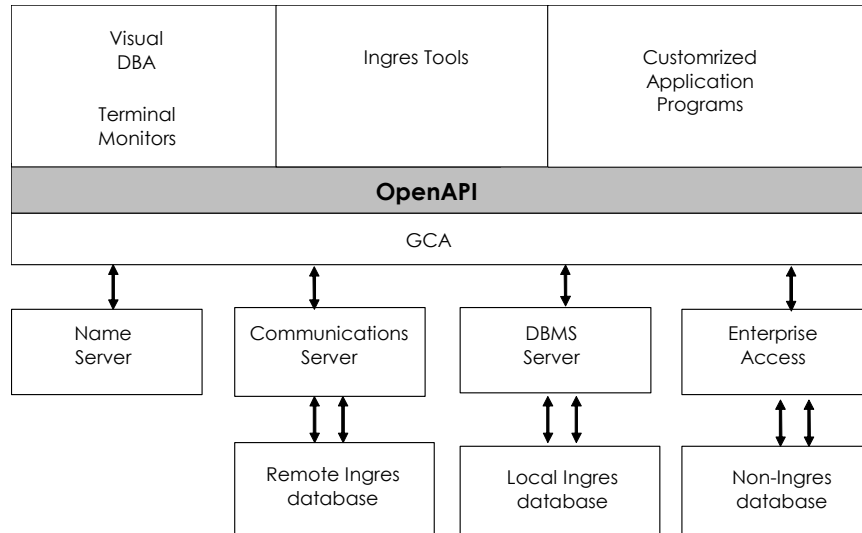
Visual DBA

Terminal Monitors

Ingres Tools

Customrized Application Programs

OpenAPI

GCA

Name Server

Communications Server

DBMS Server

Enterprise Access

Remote Ingres database

Local Ingres database

Non-Ingres database